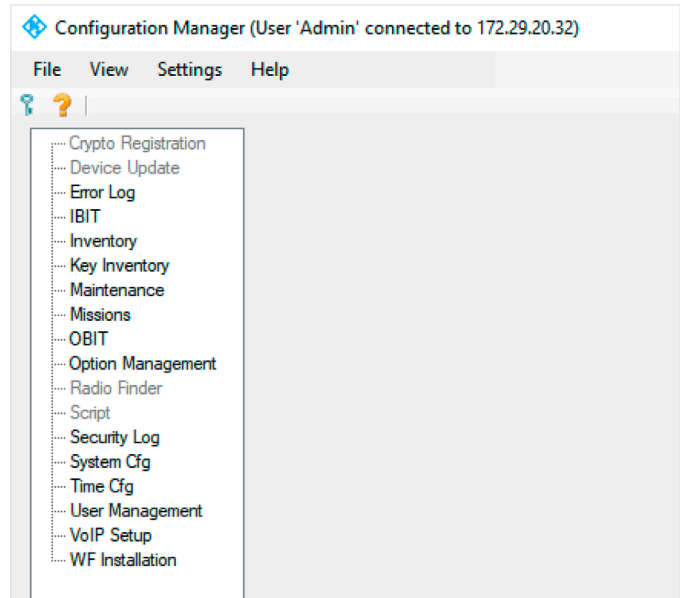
Configuration Manager (User 'Admin' connected to 172.29.20.32)

File View Settings Help

Crypto Registration
Device Update
Error Log
IBIT
Inventory
Key Inventory
Maintenance
Missions
OBIT
Option Management
Radio Finder
Script
Security Log
System Cfg
Time Cfg
User Management
VoIP Setup
WF Installation